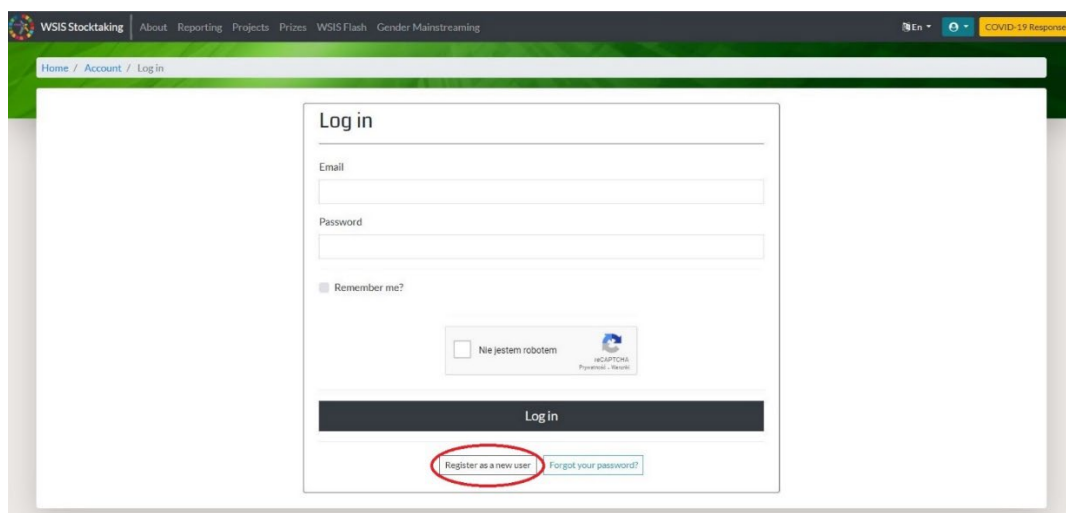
WSIS Stocktaking About Reporting Projects Prizes WSIS Flash Gender Mainstreaming En COVID-19 Response

Home / Account / Log in

Log in

Email

Password

Remember me?

Nie jestem robotem

reCAPTCHA
Prywatność - Warunki

Log in

Register as a new user Forgot your password?